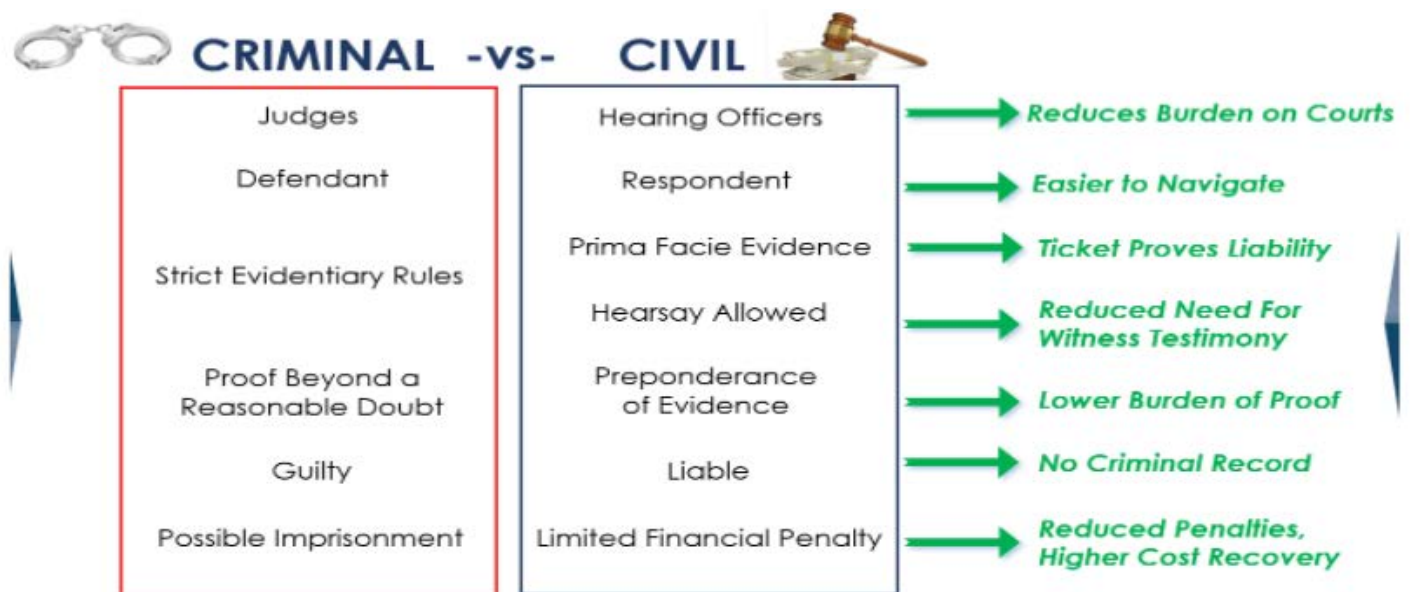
CRIMINAL -vs- CIVIL

| CRIMINAL | CIVIL | |
|---|---|---|
| Judges | Hearing Officers | Reduces Burden on Courts |
| Defendant | Respondent | Easier to Navigate |
| Strict Evidentiary Rules | Prima Facie Evidence | Ticket Proves Liability |
| | Hearsay Allowed | Reduced Need For Witness Testimony |
| Proof Beyond a Reasonable Doubt | Preponderance of Evidence | Lower Burden of Proof |
| Guilty | Liable | No Criminal Record |
| Possible Imprisonment | Limited Financial Penalty | Reduced Penalties, Higher Cost Recovery |